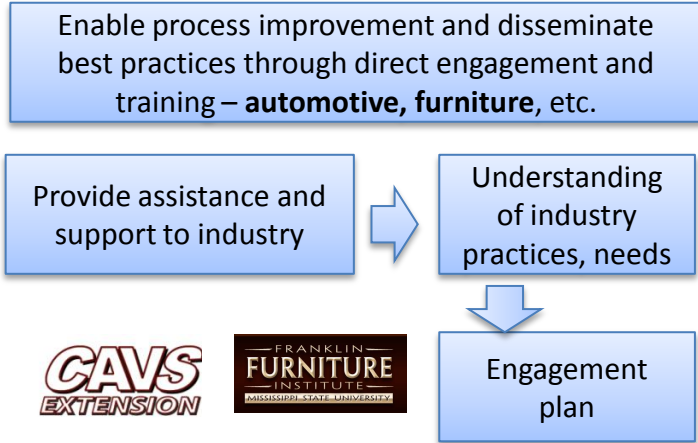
Enable process improvement and disseminate best practices through direct engagement and training – **automotive, furniture**, etc.

Provide assistance and support to industry

Understanding of industry practices, needs

Engagement plan

CAVS EXTENSION

FRANKLIN FURNITURE INSTITUTE MISSISSIPPI STATE UNIVERSITY